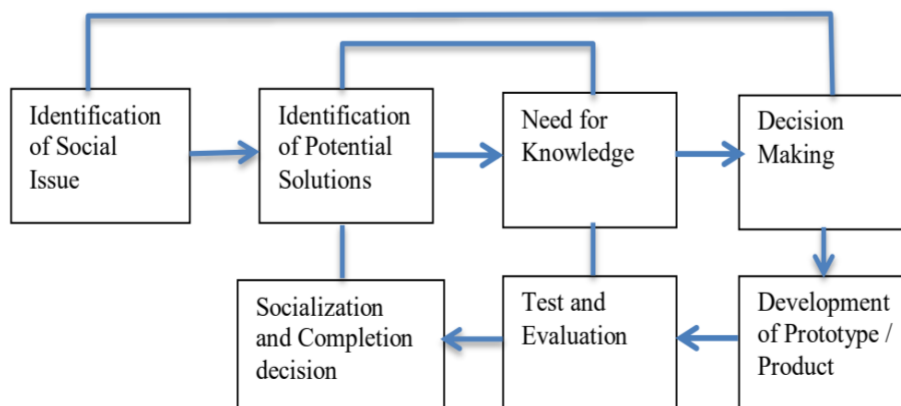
Identification of Social Issue

Identification of Potential Solutions

Need for Knowledge

Decision Making

Development of Prototype / Product

Test and Evaluation

Socialization and Completion decision